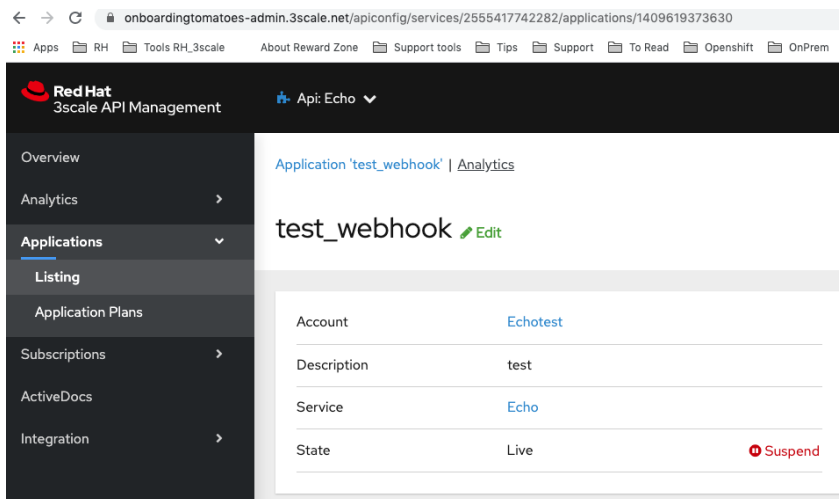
onboardingtomatoes-admin.3scale.net/apiconfig/services/2555417742282/applications/1409619373630

Apps RH Tools RH_3scale About Reward Zone Support tools Tips Support To Read Openshift OnPrem

Red Hat
3scale API Management

Api: Echo

Overview
Analytics
Applications
Listing
Application Plans
Subscriptions
ActiveDocs
Integration

Application 'test_webhook' | Analytics

test_webhook Edit

| | |
|---|---|
| Account | Echotest |
| Description | test |
| Service | Echo |
| State | Live |

Suspend